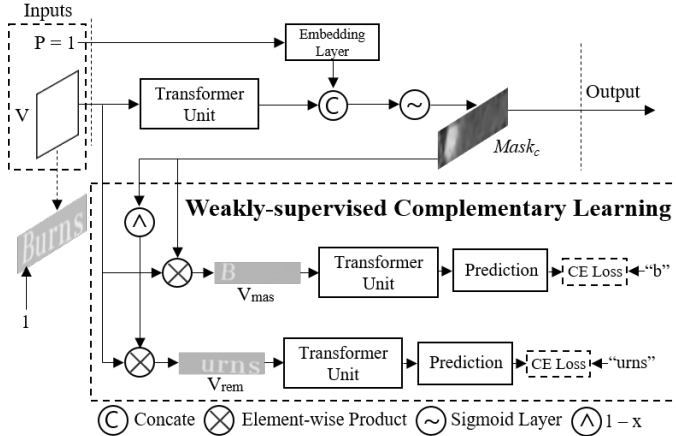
Inputs

P = 1

V

Embedding Layer

Transformer Unit

C

~

Output

$Mask_c$

Burns

1

∧

Weakly-supervised Complementary Learning

B

$V_{mas}$

Transformer Unit

Prediction

CE Loss

"b"

urns

$V_{rem}$

Transformer Unit

Prediction

CE Loss

"urns"

C Concate ⊗ Element-wise Product ~ Sigmoid Layer ∧ 1 – x